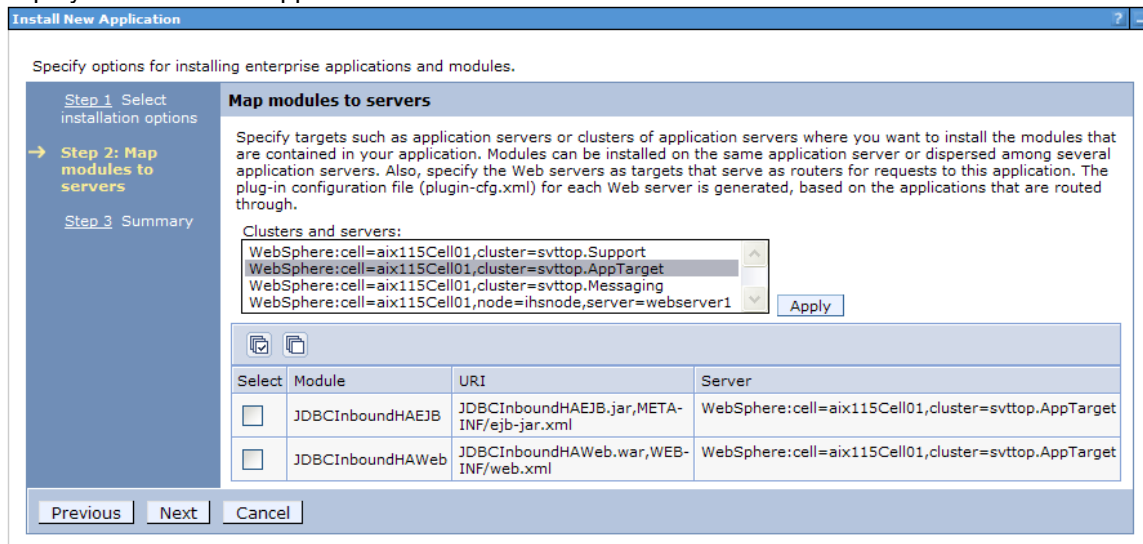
Install New Application

?

Specify options for installing enterprise applications and modules.

Step 1 Select installation options

→ Step 2: Map modules to servers

Step 3 Summary

Map modules to servers

Specify targets such as application servers or clusters of application servers where you want to install the modules that are contained in your application. Modules can be installed on the same application server or dispersed among several application servers. Also, specify the Web servers as targets that serve as routers for requests to this application. The plug-in configuration file (plugin-cfg.xml) for each Web server is generated, based on the applications that are routed through.

Clusters and servers:
WebSphere:cell=aix115Cell01,cluster=svttop.Support
WebSphere:cell=aix115Cell01,cluster=svttop.AppTarget
WebSphere:cell=aix115Cell01,cluster=svttop.Messaging
WebSphere:cell=aix115Cell01,node=ihsnode,server=webserver1

Apply

| Select | Module | URI | Server |
|---|---|---|---|
| | JDBCInboundHAEJB | JDBCInboundHAEJB.jar,META-INF/ejb-jar.xml | WebSphere:cell=aix115Cell01,cluster=svttop.AppTarget |
| | JDBCInboundHAWeb | JDBCInboundHAWeb.war,WEB-INF/web.xml | WebSphere:cell=aix115Cell01,cluster=svttop.AppTarget |

Previous Next Cancel